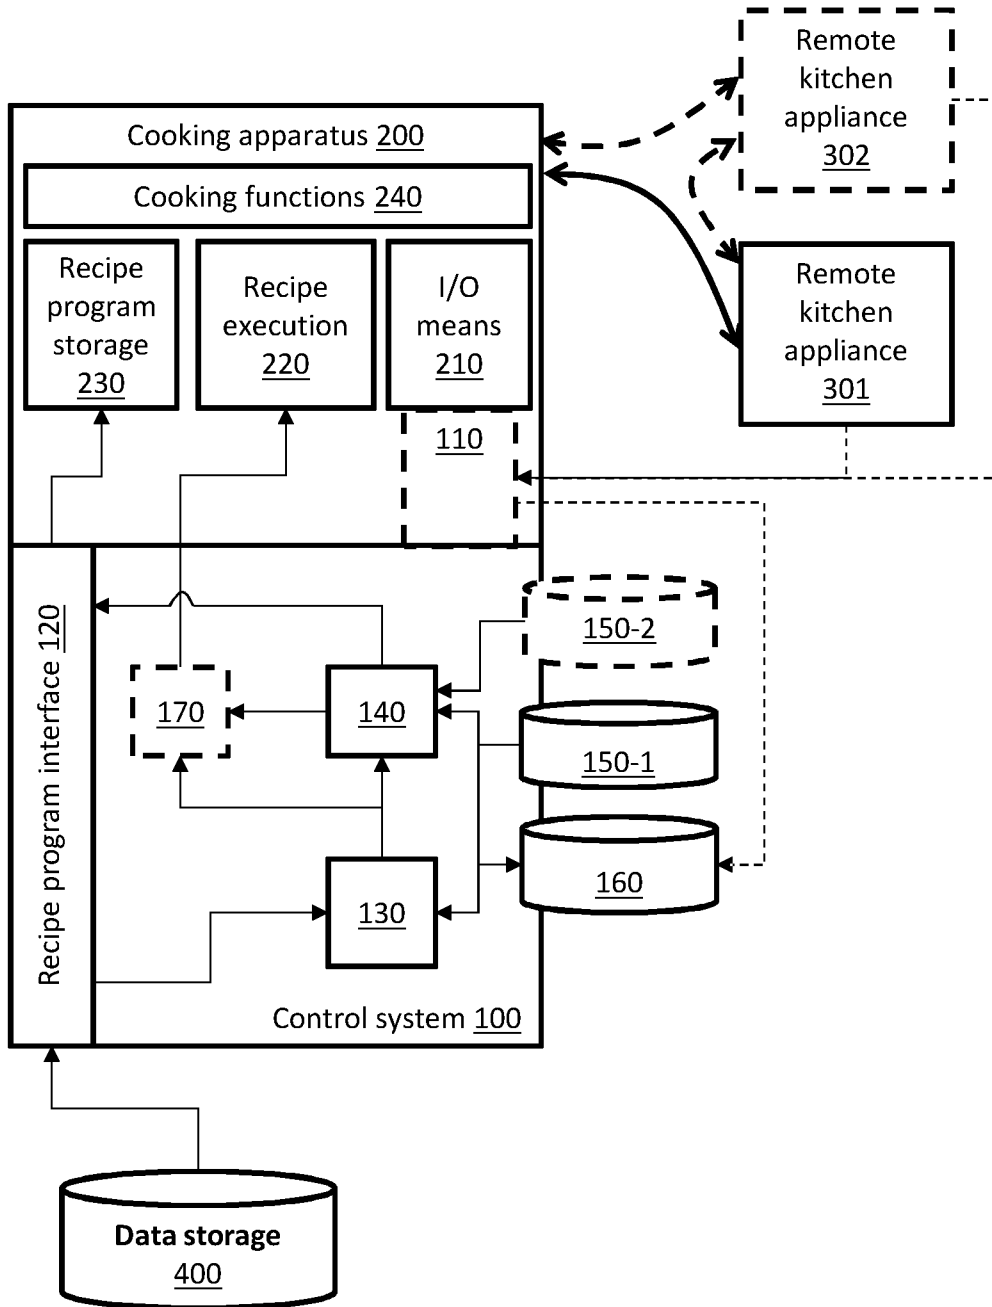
Remote kitchen appliance 302

Cooking apparatus 200

Cooking functions 240

Recipe program storage 230

Recipe execution 220

I/O means 210

Remote kitchen appliance 301

110

Recipe program interface 120

150-2

170

140

150-1

160

130

Control system 100

Data storage 400